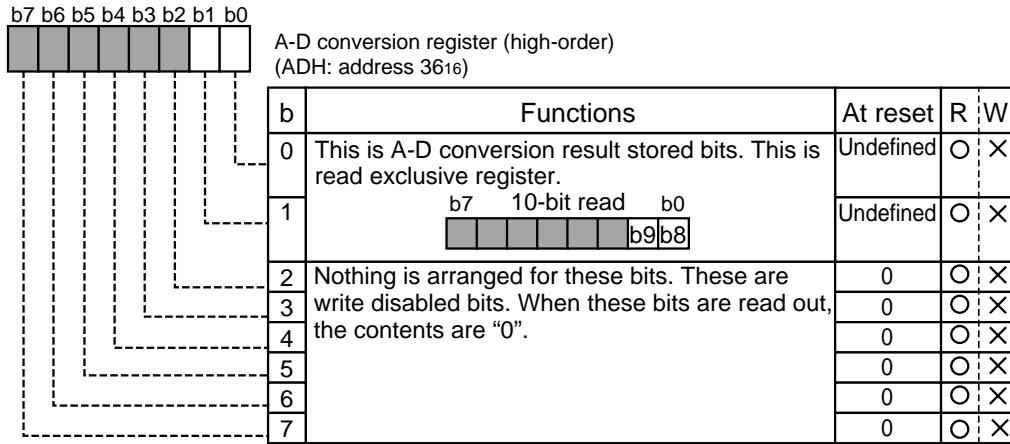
b7 b6 b5 b4 b3 b2 b1 b0

A-D conversion register (high-order)
(ADH: address $36_{16}$)

| b | Functions | At reset | R | W |
|---|---|---|---|---|
| 0 | This is A-D conversion result stored bits. This is read exclusive register. | Undefined | O | × |
| 1 | b7 10-bit read b0 b9 b8 | Undefined | O | × |
| 2 | Nothing is arranged for these bits. These are write disabled bits. When these bits are read out, the contents are “0”. | 0 | O | × |
| 3 | | 0 | O | × |
| 4 | | 0 | O | × |
| 5 | | 0 | O | × |
| 6 | | 0 | O | × |
| 7 | | 0 | O | × |